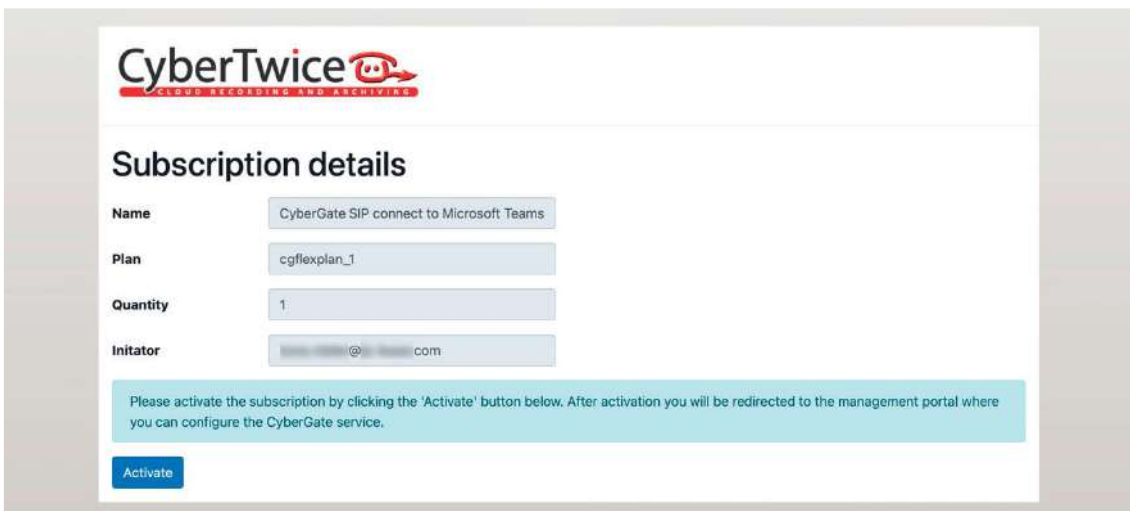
CyberTwice
CLOUD RECORDING AND ARCHIVING

Subscription details

Name CyberGate SIP connect to Microsoft Teams

Plan cgflexplan_1

Quantity 1

Initator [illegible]@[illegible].com

Please activate the subscription by clicking the 'Activate' button below. After activation you will be redirected to the management portal where you can configure the CyberGate service.

Activate